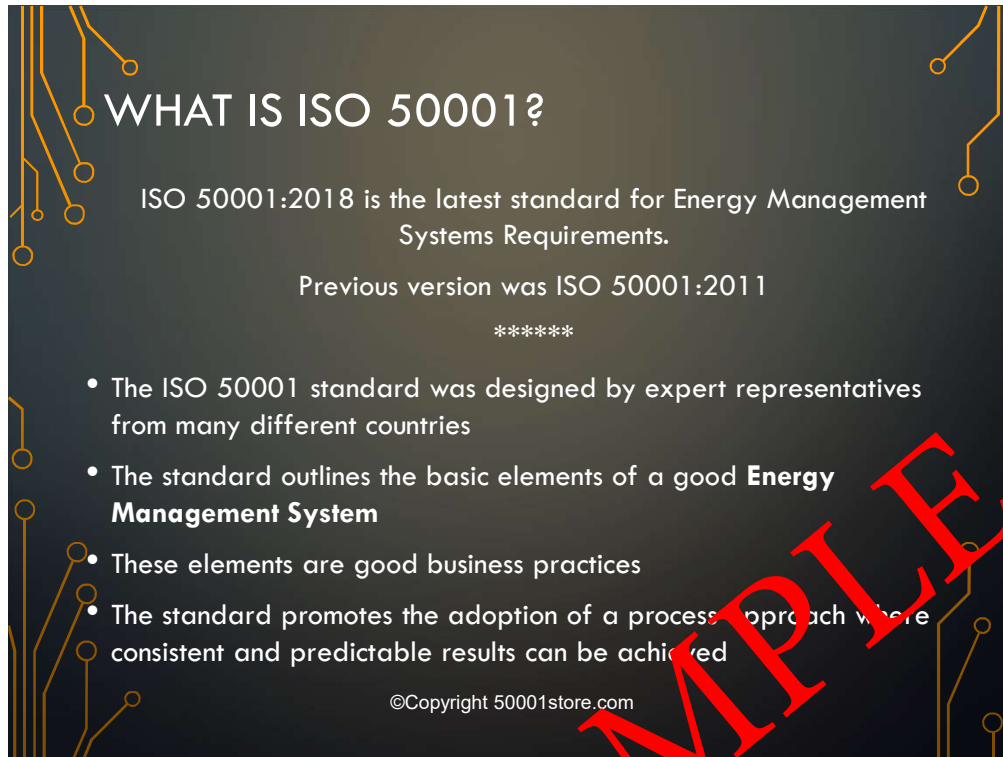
WHAT IS ISO 50001?

ISO 50001:2018 is the latest standard for Energy Management Systems Requirements.

Previous version was ISO 50001:2011

******

• The ISO 50001 standard was designed by expert representatives from many different countries

• The standard outlines the basic elements of a good **Energy Management System**

• These elements are good business practices

• The standard promotes the adoption of a process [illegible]pproach w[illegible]re consistent and predictable results can be achi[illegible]ved

©Copyright 50001store.com

MPLE